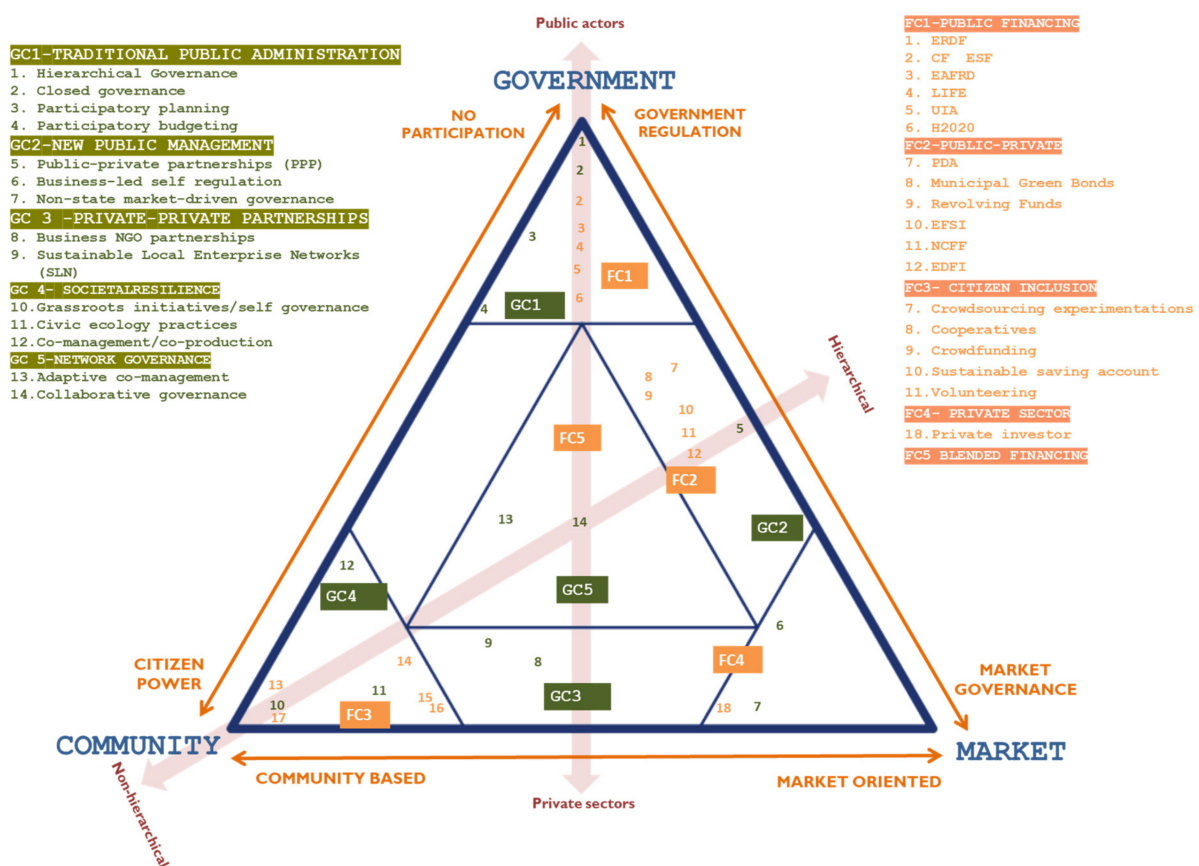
GC1-TRADITIONAL PUBLIC ADMINISTRATION
1. Hierarchical Governance
2. Closed governance
3. Participatory planning
4. Participatory budgeting
GC2-NEW PUBLIC MANAGEMENT
5. Public-private partnerships (PPP)
6. Business-led self regulation
7. Non-state market-driven governance
GC 3 -PRIVATE-PRIVATE PARTNERSHIPS
8. Business NGO partnerships
9. Sustainable Local Enterprise Networks (SLN)
GC 4- SOCIETALRESILIENCE
10.Grassroots initiatives/self governance
11.Civic ecology practices
12.Co-management/co-production
GC 5-NETWORK GOVERNANCE
13.Adaptive co-management
14.Collaborative governance

Public actors

GOVERNMENT

NO PARTICIPATION

GOVERNMENT REGULATION

FC1-PUBLIC FINANCING
1. ERDF
2. CF ESF
3. EAFRD
4. LIFE
5. UIA
6. H2020
FC2-PUBLIC-PRIVATE
7. PDA
8. Municipal Green Bonds
9. Revolving Funds
10.EFSI
11.NCFF
12.EDFI
FC3- CITIZEN INCLUSION
7. Crowdsourcing experimentations
8. Cooperatives
9. Crowdfunding
10.Sustainable saving account
11.Volunteering
FC4- PRIVATE SECTOR
18.Private investor
FC5 BLENDED FINANCING

1
2
2
3
3
4
5
6
FC1
4
GC1
Hierarchical
7
8
9
10
11
12
5
FC5
FC2
13
14
GC2
12
GC4
GC5
6
9
8
14
FC4
CITIZEN POWER
13
11
10
17
15
16
FC3
GC3
18
7
MARKET GOVERNANCE

COMMUNITY
MARKET
COMMUNITY BASED
MARKET ORIENTED
Private sectors
Non-hierarchical